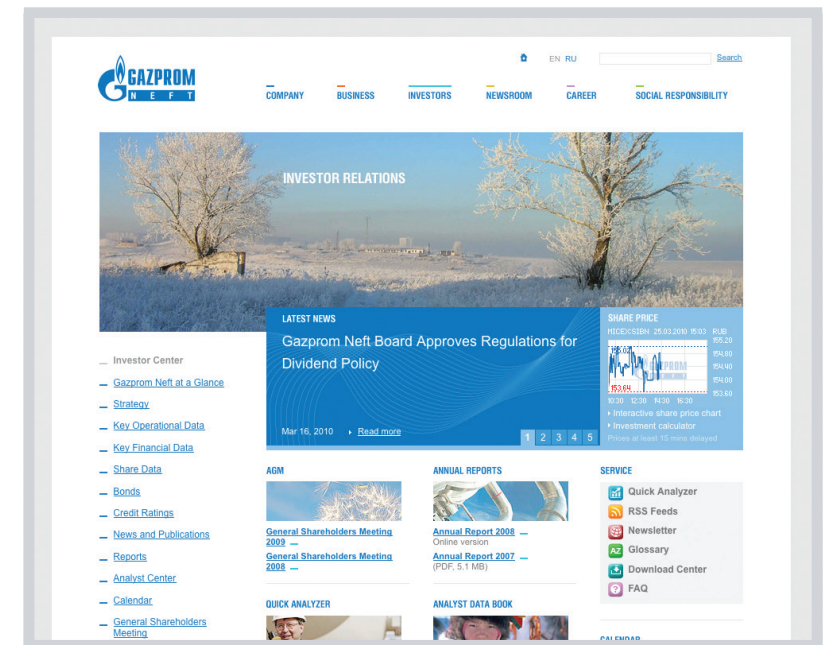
GAZPROM NEFT

EN RU Search

COMPANY BUSINESS INVESTORS NEWSROOM CAREER SOCIAL RESPONSIBILITY

INVESTOR RELATIONS

LATEST NEWS

Gazprom Neft Board Approves Regulations for Dividend Policy

Mar 16, 2010 Read more

1 2 3 4 5

SHARE PRICE

MICEX:SIBN 25.03.2010 16:03 RUB

155.20
154.80
154.40
154.00
153.60

10:30 12:30 14:30 16:30

Interactive share price chart
Investment calculator
Prices at least 15 mins delayed

Investor Center
Gazprom Neft at a Glance
Strategy
Key Operational Data
Key Financial Data
Share Data
Bonds
Credit Ratings
News and Publications
Reports
Analyst Center
Calendar
General Shareholders Meeting

AGM

General Shareholders Meeting 2009
General Shareholders Meeting 2008

ANNUAL REPORTS

Annual Report 2008
Online version
Annual Report 2007
(PDF, 5.1 MB)

SERVICE

Quick Analyzer
RSS Feeds
Newsletter
Glossary
Download Center
FAQ

QUICK ANALYZER

ANALYST DATA BOOK

CALENDAR